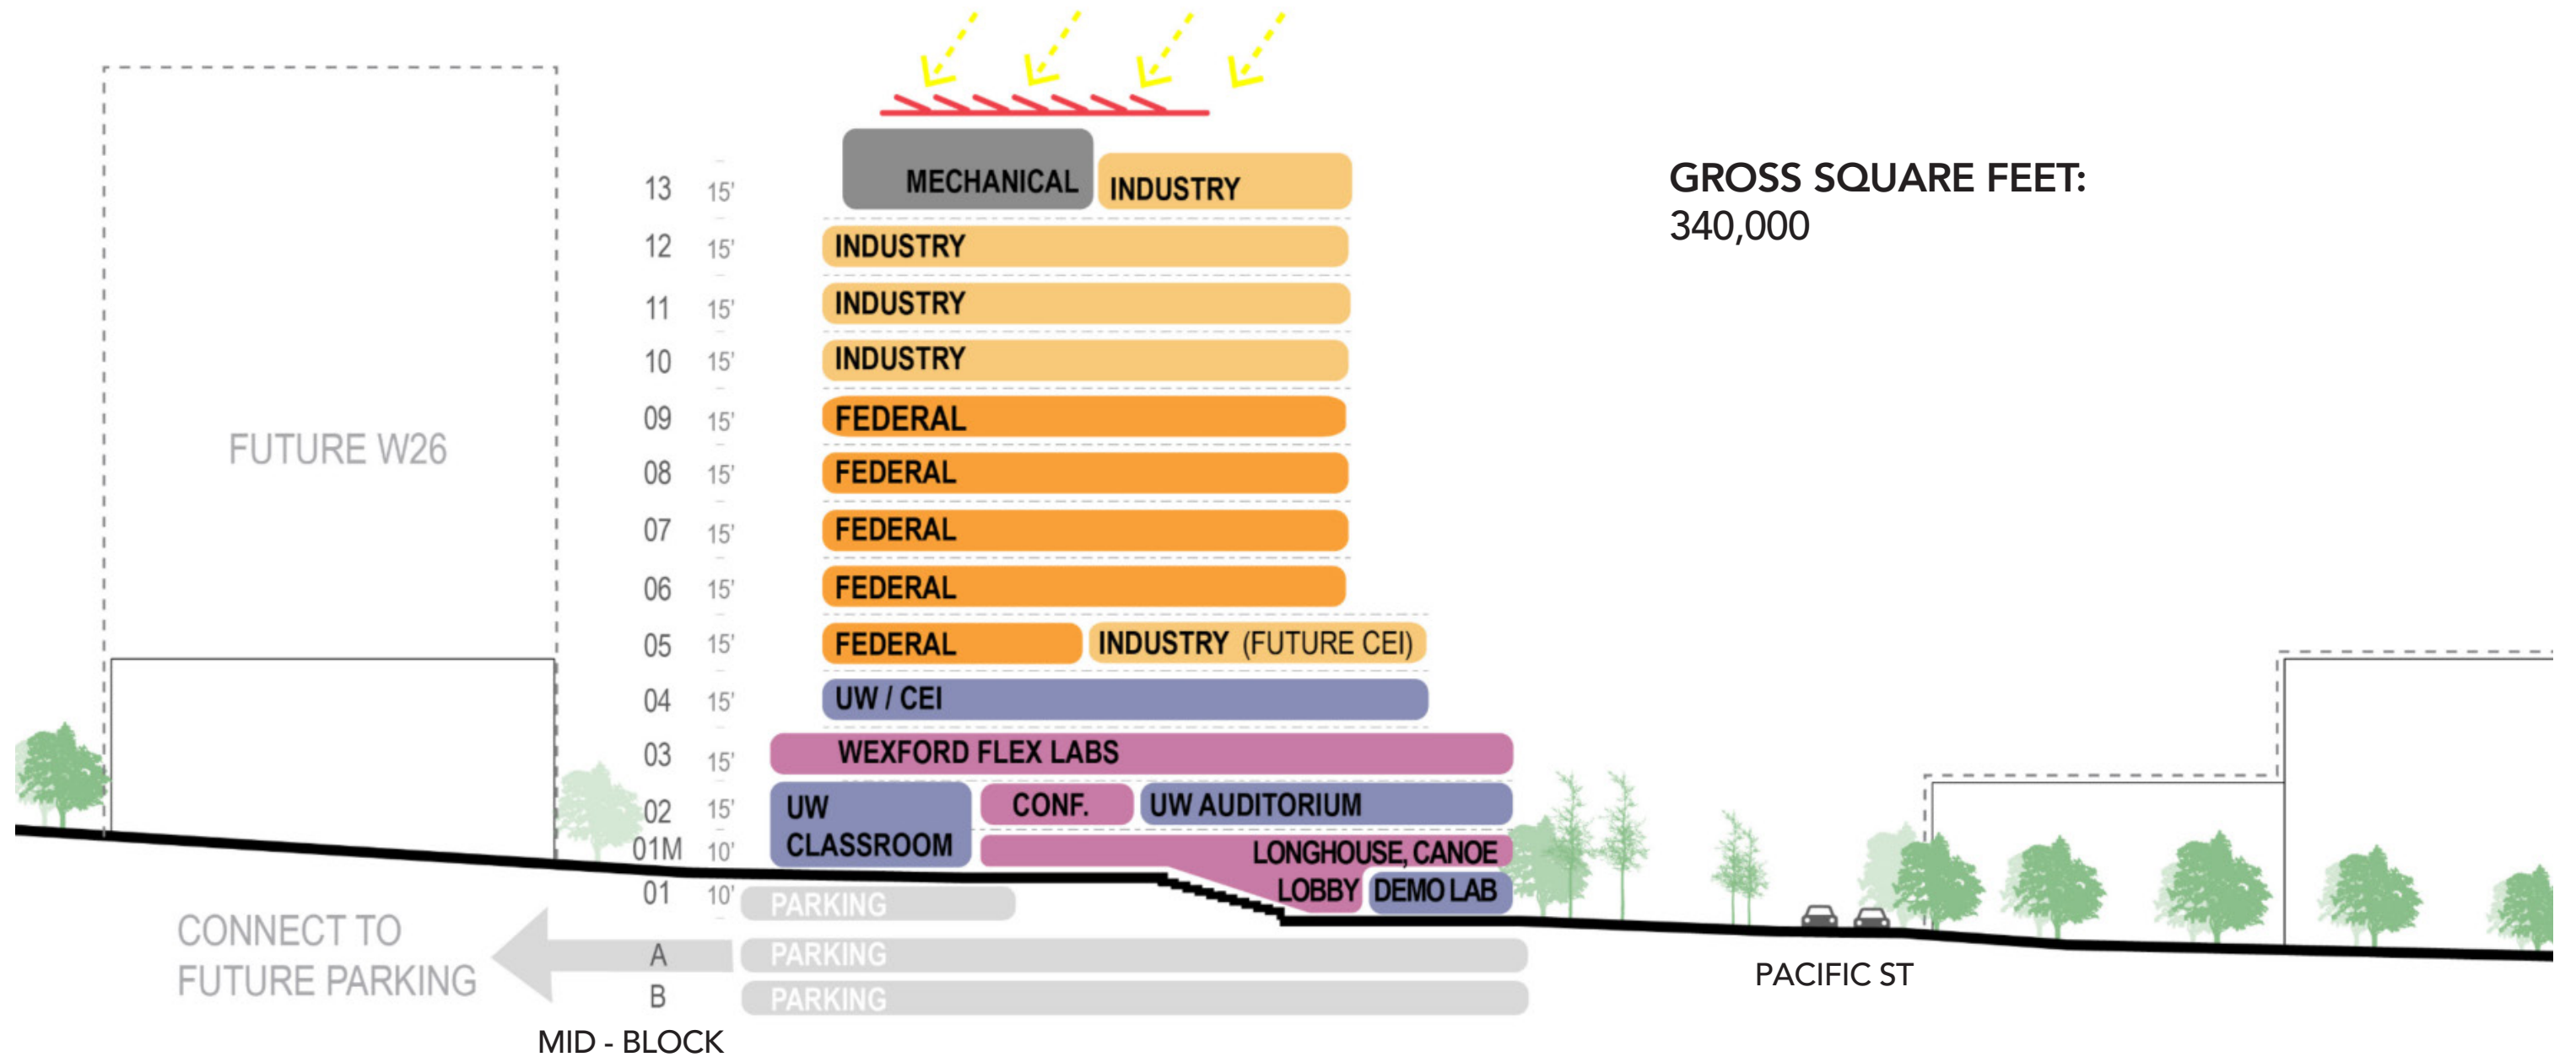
GROSS SQUARE FEET:
340,000

FUTURE W26

13 15' MECHANICAL INDUSTRY
12 15' INDUSTRY
11 15' INDUSTRY
10 15' INDUSTRY
09 15' FEDERAL
08 15' FEDERAL
07 15' FEDERAL
06 15' FEDERAL
05 15' FEDERAL INDUSTRY (FUTURE CEI)
04 15' UW / CEI
03 15' WEXFORD FLEX LABS
02 15' UW CLASSROOM CONF. UW AUDITORIUM
01M 10' LONGHOUSE, CANOE
01 10' PARKING LOBBY DEMO LAB
A PARKING
B PARKING

CONNECT TO FUTURE PARKING

MID - BLOCK

PACIFIC ST